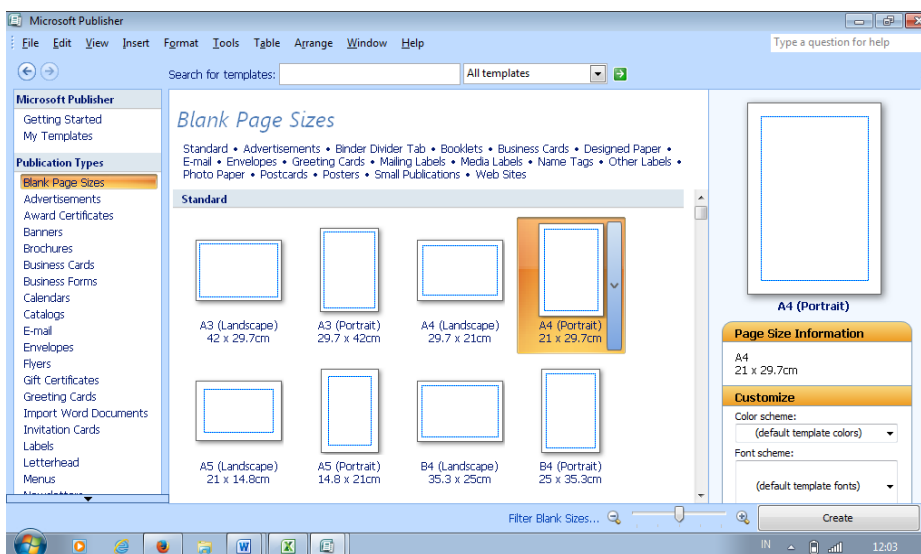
Microsoft Publisher

File Edit View Insert Format Tools Table Arrange Window Help

Type a question for help

Search for templates: All templates

Microsoft Publisher
Getting Started
My Templates

Publication Types
Blank Page Sizes
Advertisements
Award Certificates
Banners
Brochures
Business Cards
Business Forms
Calendars
Catalogs
E-mail
Envelopes
Flyers
Gift Certificates
Greeting Cards
Import Word Documents
Invitation Cards
Labels
Letterhead
Menus
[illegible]

Blank Page Sizes

Standard • Advertisements • Binder Divider Tab • Booklets • Business Cards • Designed Paper • E-mail • Envelopes • Greeting Cards • Mailing Labels • Media Labels • Name Tags • Other Labels • Photo Paper • Postcards • Posters • Small Publications • Web Sites

Standard

A3 (Landscape)
42 x 29.7cm

A3 (Portrait)
29.7 x 42cm

A4 (Landscape)
29.7 x 21cm

A4 (Portrait)
21 x 29.7cm

A5 (Landscape)
21 x 14.8cm

A5 (Portrait)
14.8 x 21cm

B4 (Landscape)
35.3 x 25cm

B4 (Portrait)
25 x 35.3cm

A4 (Portrait)

Page Size Information
A4
21 x 29.7cm

Customize
Color scheme:
(default template colors)
Font scheme:
(default template fonts)

Filter Blank Sizes...

Create

IN
12:03